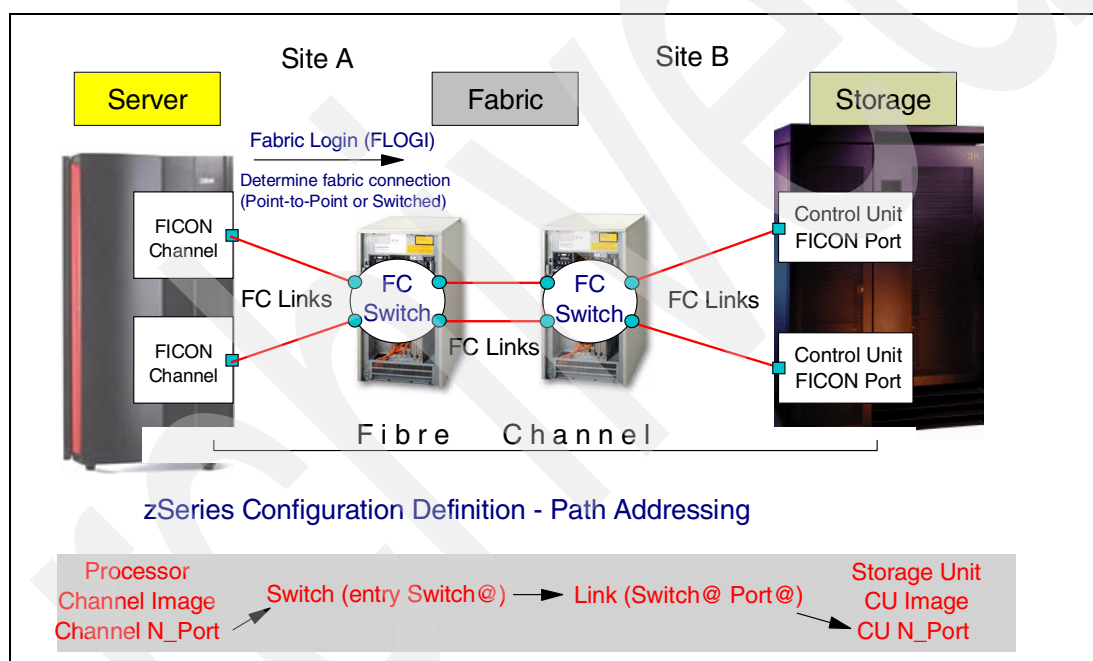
Site A

Site B

Server

Fabric

Storage

Fabric Login (FLOGI)

Determine fabric connection (Point-to-Point or Switched)

FICON Channel

FICON Channel

FC Links

FC Switch

FC Links

FC Switch

FC Links

Control Unit FICON Port

Control Unit FICON Port

Fibre Channel

zSeries Configuration Definition - Path Addressing

Processor Channel Image Channel N_Port

Switch (entry Switch@)

Link (Switch@ Port@)

Storage Unit CU Image CU N_Port